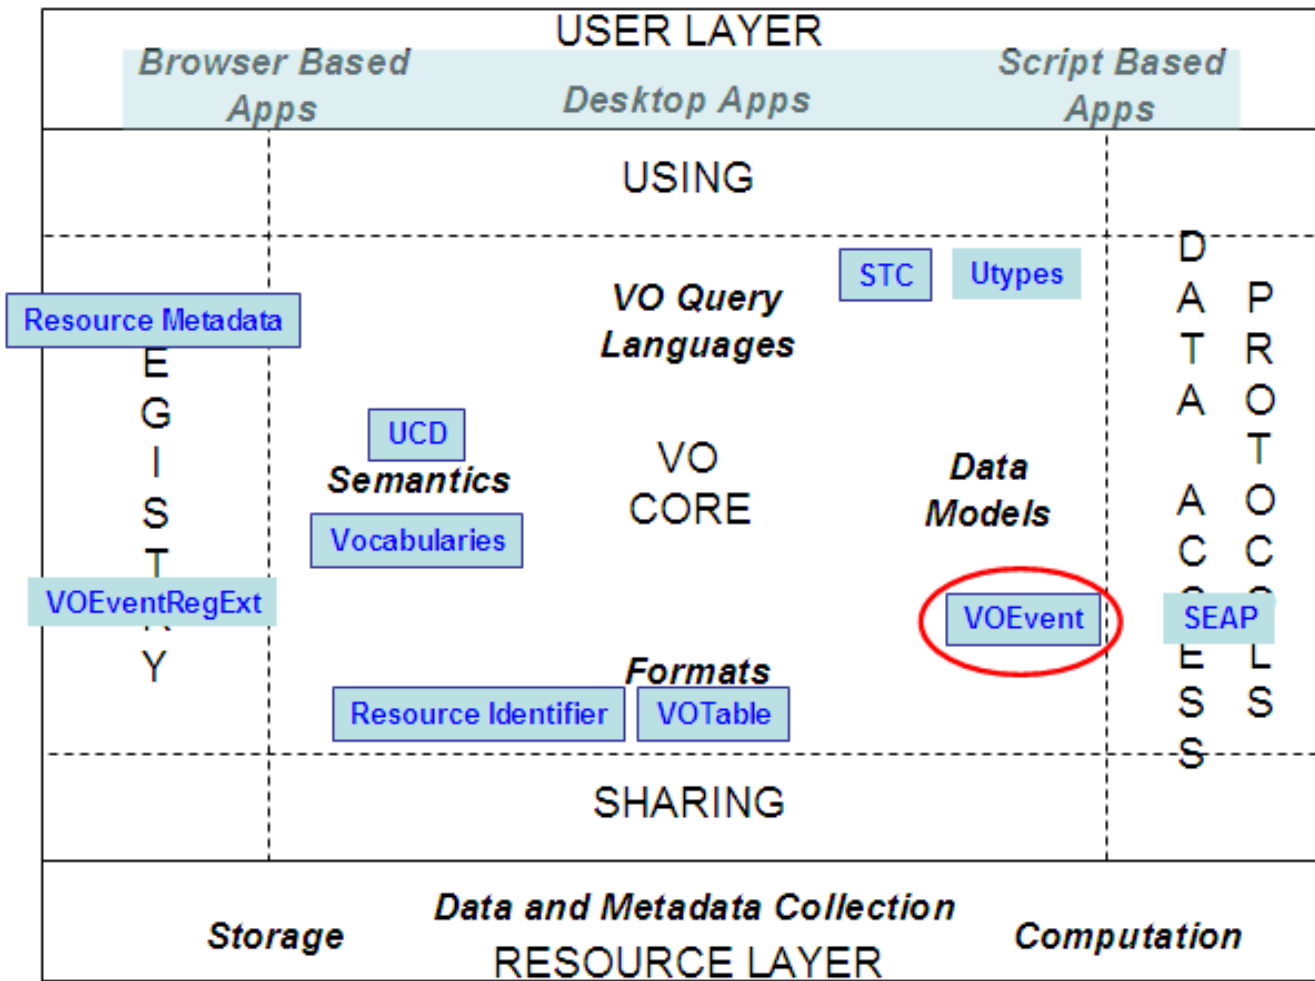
USER LAYER

Browser Based Apps

Desktop Apps

Script Based Apps

USING

Resource Metadata

E
G
I
S
T
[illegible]
Y

VOEventRegExt

UCD

Semantics

Vocabularies

STC

Utypes

VO Query Languages

VO CORE

Data Models

VOEvent

Formats

Resource Identifier

VOTable

D
A
T
A

A
C
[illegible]
E
S
S

P
R
O
T
O
C
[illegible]
L
S

SEAP

SHARING

Storage

Data and Metadata Collection

RESOURCE LAYER

Computation